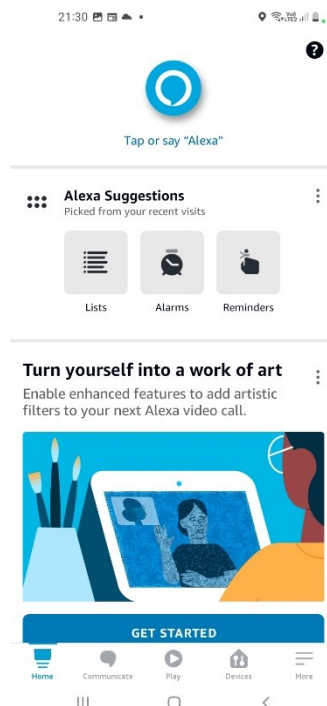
21:30

?

Tap or say "Alexa"

Alexa Suggestions
Picked from your recent visits

Lists
Alarms
Reminders

Turn yourself into a work of art
Enable enhanced features to add artistic filters to your next Alexa video call.

GET STARTED

Home
Communicate
Play
Devices
More